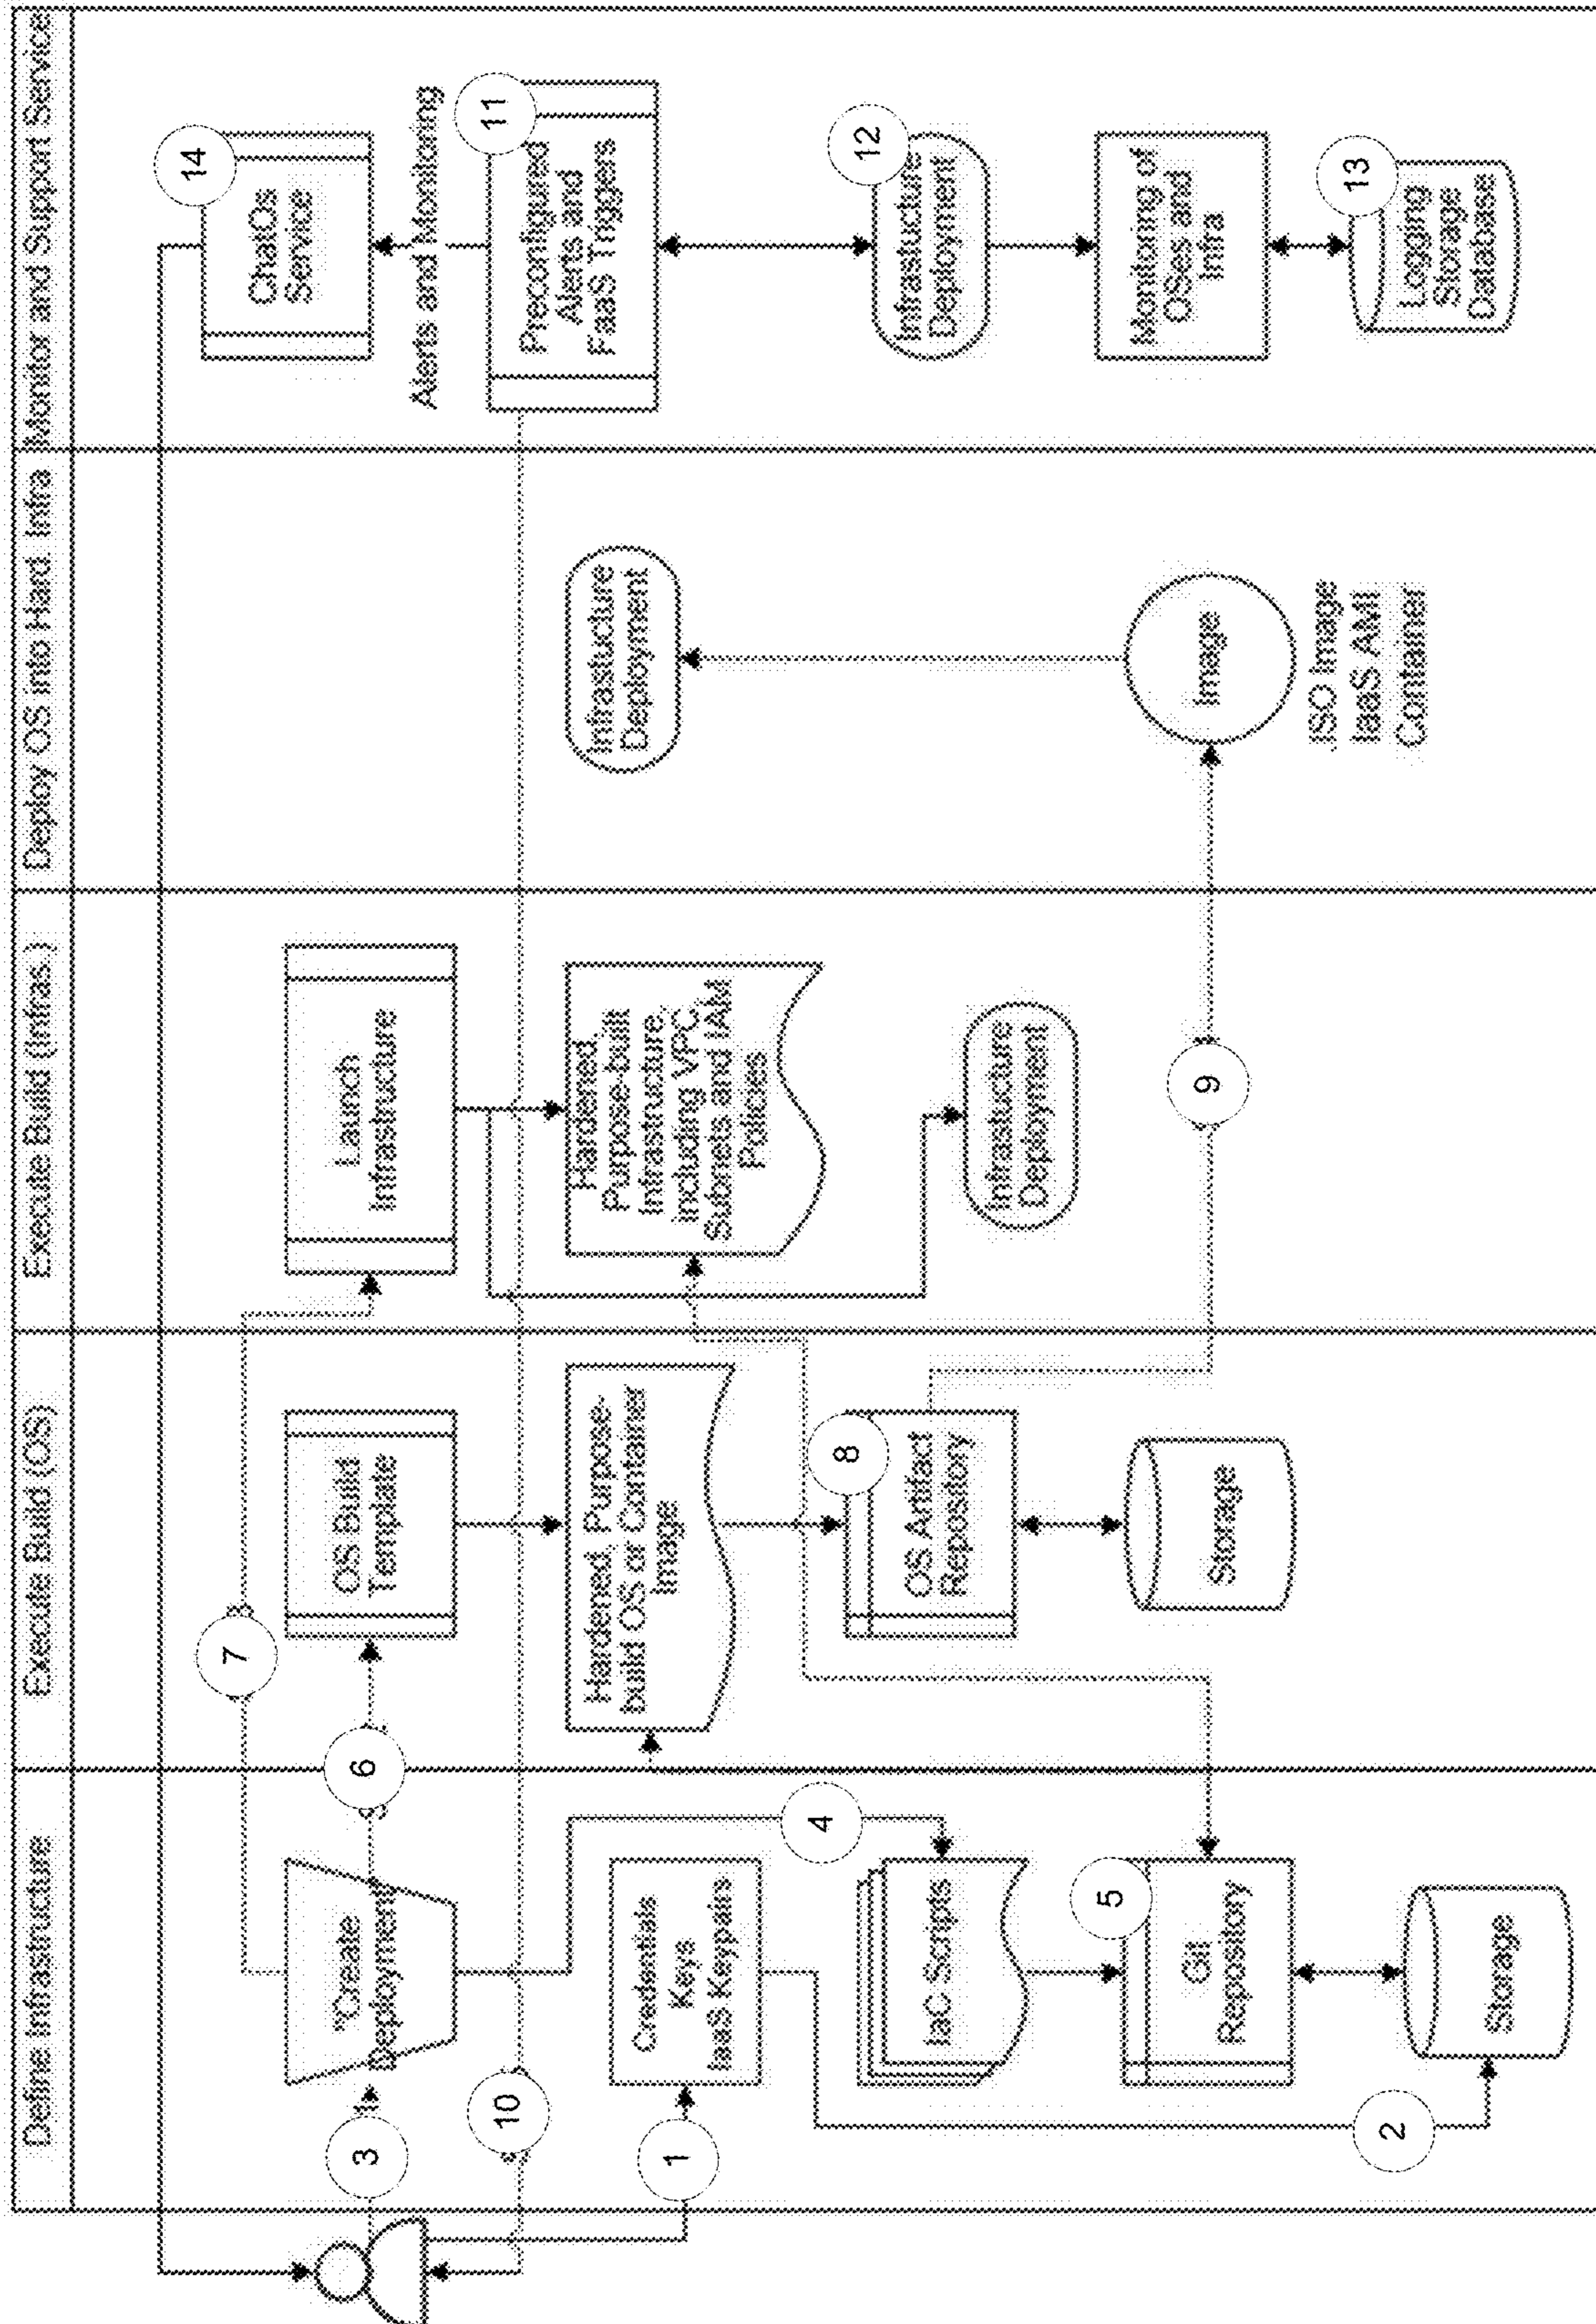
Define Infrastructure

Execute Build (OS)

Execute Build (Infras.)

Deploy OS into Hard Infra

Monitor and Support Service

3

"Create Deployment"

10

1

Credentials Keys IaaS Keypairs

2

Storage

4

IaC Scripts

5

Git Repository

6

7

OS Build Template

Hardened, Purpose-build OS or Container Image

8

OS Artifact Repository

Storage

Launch Infrastructure

Hardened, Purpose-built Infrastructure, including VPC, Subnets and IAM Policies

Infrastucture Deployment

9

Infrastucture Deployment

Image

ISO Image IaaS AMI Container

14

ChatOs Service

Alerts and Monitoring

11

Preconfigured Alerts and FaaS Triggers

12

Infrastucture Deployment

Monitoring of OSes and Infra

13

Logging Storage Database